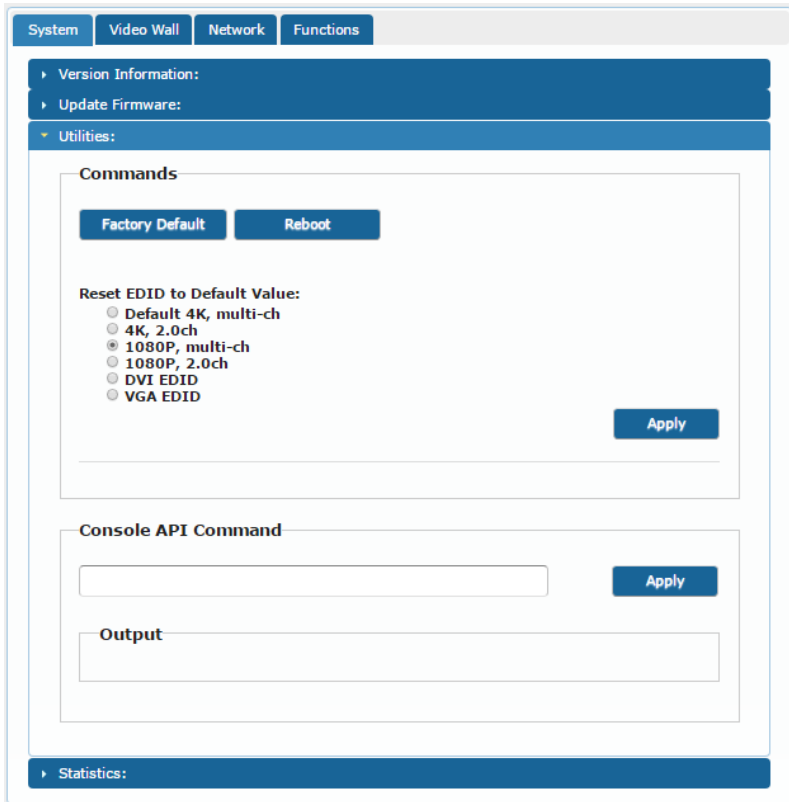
System | Video Wall | Network | Functions

Version Information:

Update Firmware:

Utilities:

Commands

Factory Default

Reboot

Reset EDID to Default Value:

Default 4K, multi-ch

4K, 2.0ch

1080P, multi-ch

1080P, 2.0ch

DVI EDID

VGA EDID

Apply

Console API Command

Apply

Output

Statistics: